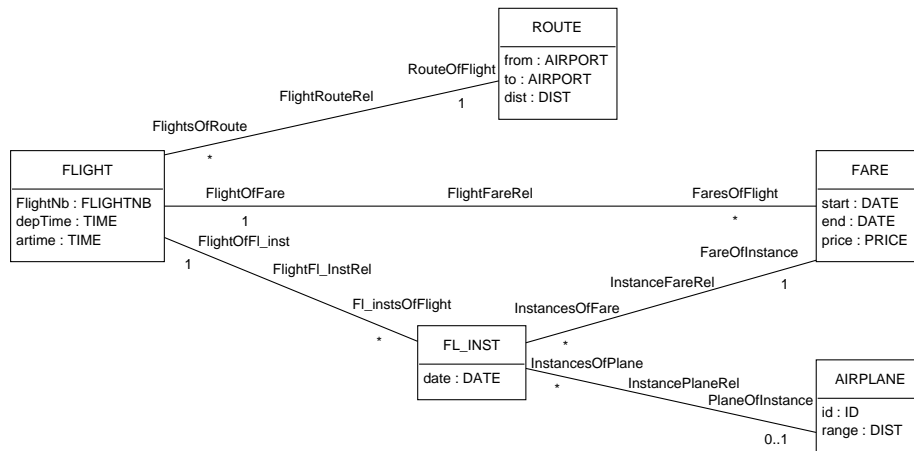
ROUTE
from : AIRPORT
to : AIRPORT
dist : DIST

RouteOfFlight
FlightRouteRel
1
FlightsOfRoute
*

FLIGHT
FlightNb : FLIGHTNB
depTime : TIME
artime : TIME

FlightOfFare
FlightFareRel
FaresOfFlight
1
*

FARE
start : DATE
end : DATE
price : PRICE

FlightOfFl_inst
1
FlightFl_InstRel
Fl_instsOfFlight
*

FareOfInstance
InstanceFareRel
1
InstancesOfFare
*

FL_INST
date : DATE

InstancesOfPlane
*
InstancePlaneRel
PlaneOfInstance
0..1

AIRPLANE
id : ID
range : DIST